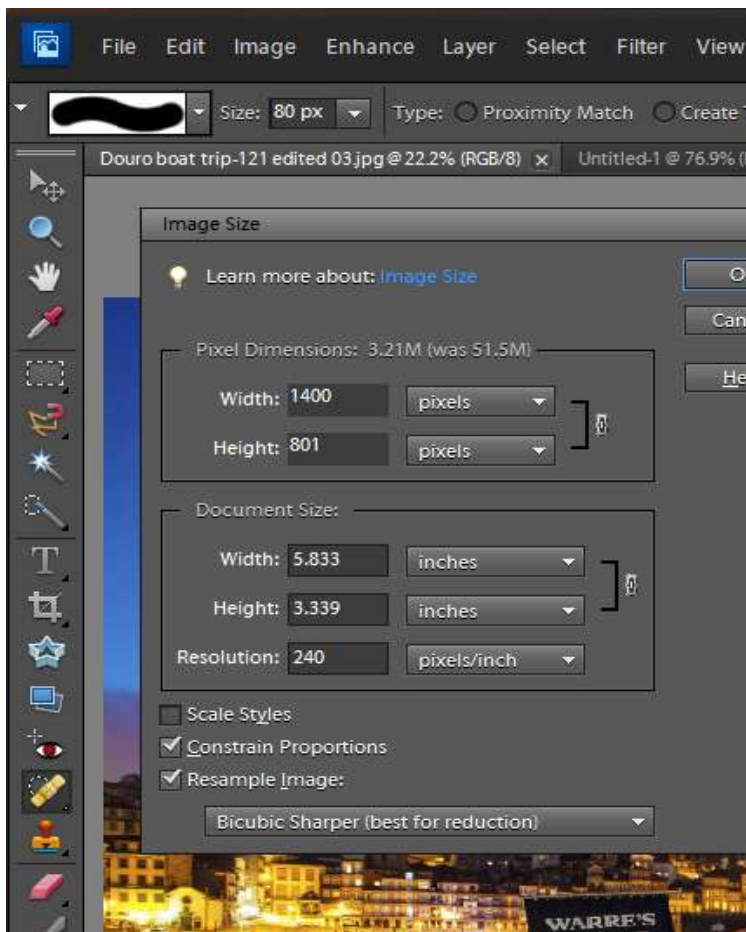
File Edit Image Enhance Layer Select Filter View

Size: 80 px Type: Proximity Match Create T

Douro boat trip-121 edited 03.jpg @ 22.2% (RGB/8) × Untitled-1 @ 76.9% (

Image Size

Learn more about: Image Size

O

Can

He

Pixel Dimensions: 3.21M (was 51.5M)

Width: 1400 pixels

Height: 801 pixels

Document Size:

Width: 5.833 inches

Height: 3.339 inches

Resolution: 240 pixels/inch

Scale Styles

Constrain Proportions

Resample Image:

Bicubic Sharper (best for reduction)

WARRE'S